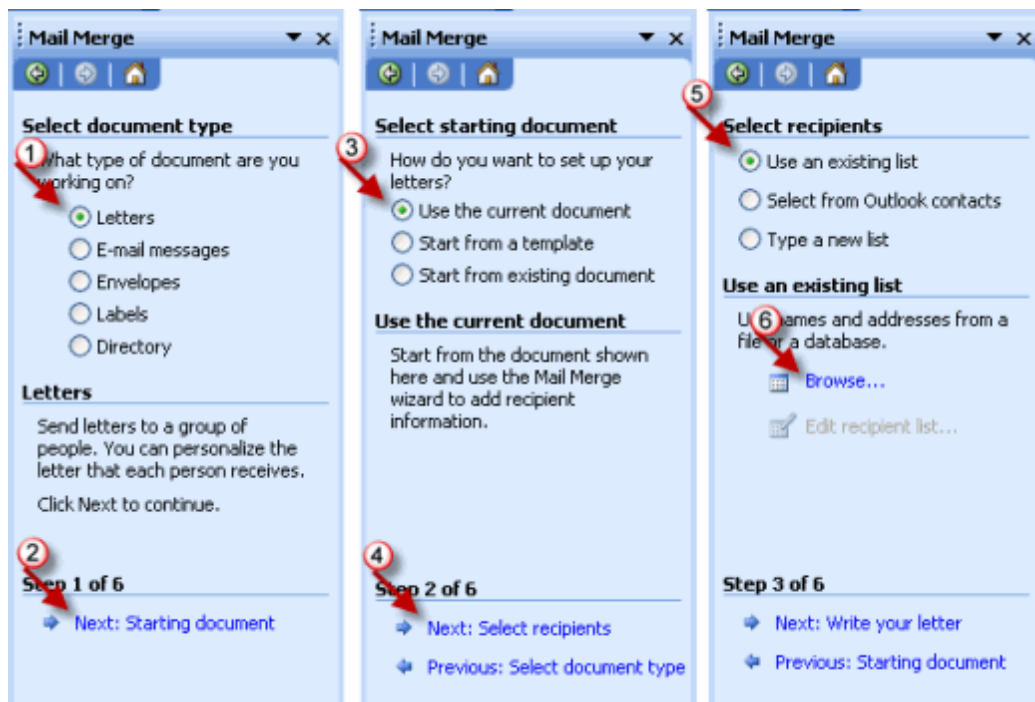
Mail Merge

Select document type

1

What type of document are you working on?

Letters

E-mail messages

Envelopes

Labels

Directory

Letters

Send letters to a group of people. You can personalize the letter that each person receives.

Click Next to continue.

2

Step 1 of 6

Next: Starting document

Mail Merge

Select starting document

3

How do you want to set up your letters?

Use the current document

Start from a template

Start from existing document

Use the current document

Start from the document shown here and use the Mail Merge wizard to add recipient information.

4

Step 2 of 6

Next: Select recipients

Previous: Select document type

Mail Merge

5

Select recipients

Use an existing list

Select from Outlook contacts

Type a new list

Use an existing list

6

U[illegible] names and addresses from a file or a database.

Browse...

Edit recipient list...

Step 3 of 6

Next: Write your letter

Previous: Starting document